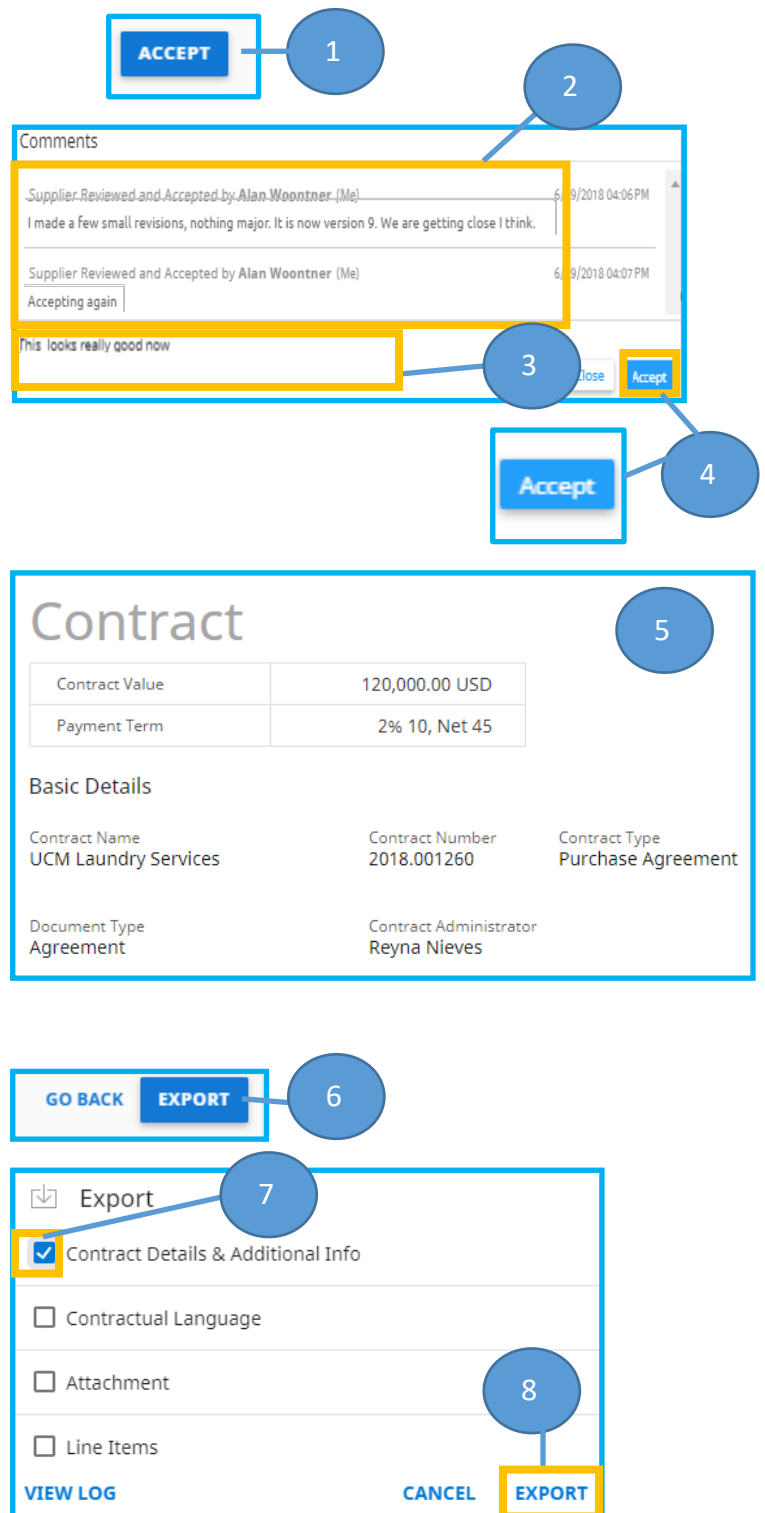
ACCEPT

1

2

Comments

Supplier Reviewed and Accepted by Alan Woontner (Me) 6/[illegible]9/2018 04:06PM

I made a few small revisions, nothing major. It is now version 9. We are getting close I think.

Supplier Reviewed and Accepted by Alan Woontner (Me) 6/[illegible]9/2018 04:07PM

Accepting again

This looks really good now

3

Close

Accept

Accept

4

Contract

5

| Contract Value | 120,000.00 USD |
|---|---|
| Payment Term | 2% 10, Net 45 |

Basic Details

Contract Name
UCM Laundry Services

Contract Number
2018.001260

Contract Type
Purchase Agreement

Document Type
Agreement

Contract Administrator
Reyna Nieves

GO BACK EXPORT

6

Export

7

Contract Details & Additional Info

Contractual Language

Attachment

8

Line Items

VIEW LOG

CANCEL

EXPORT